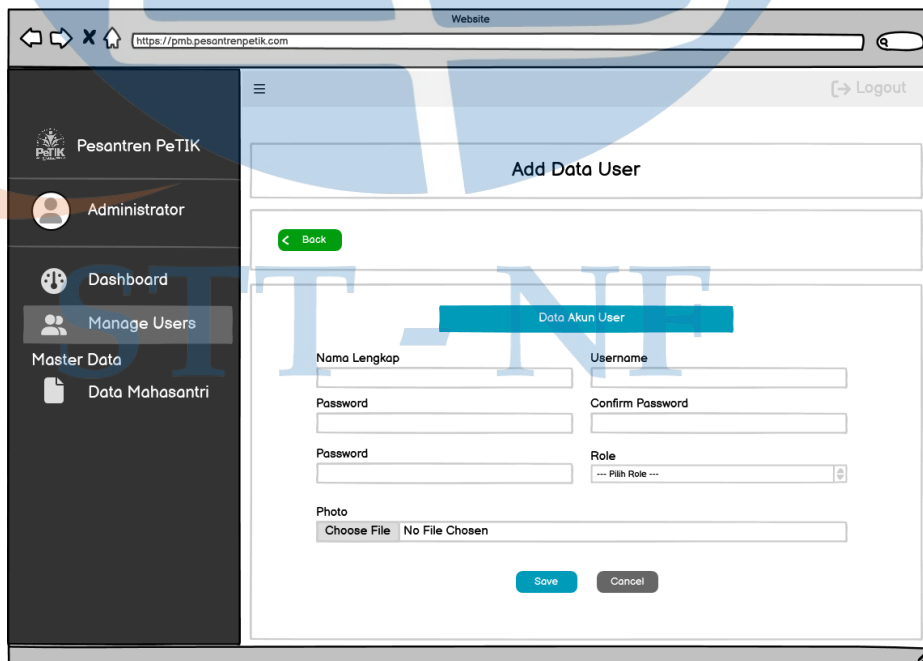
Website

https://pmb.pesantrenpetik.com

Logout

Pesantren PeTIK

Administrator

Dashboard

Manage Users

Master Data

Data Mahasantri

Add Data User

Back

STT - NF

Data Akun User

Nama Lengkap

Username

Password

Confirm Password

Password

Role

--- Pilih Role ---

Photo

Choose File No File Chosen

Save

Cancel